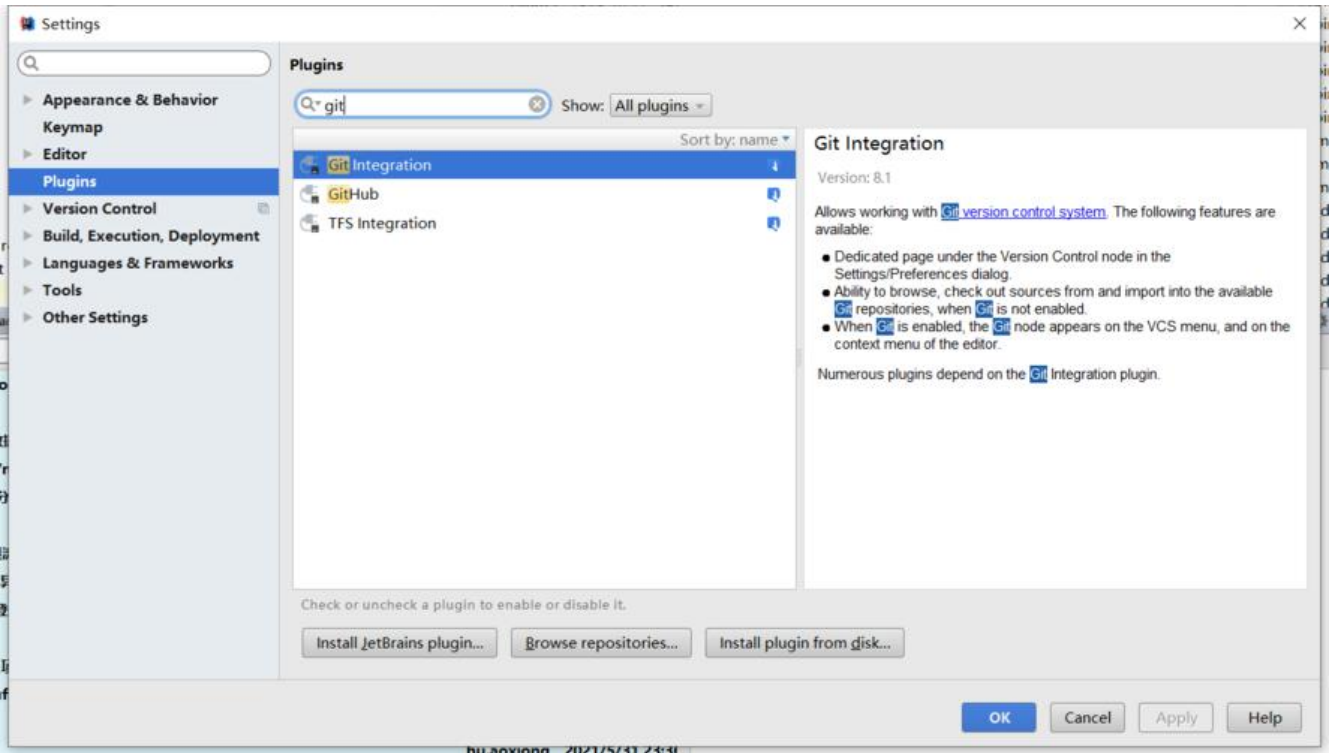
Settings

Appearance & Behavior
Keymap
Editor
Plugins
Version Control
Build, Execution, Deployment
Languages & Frameworks
Tools
Other Settings

Plugins

git

Show: All plugins

Sort by: name

Git Integration
GitHub
TFS Integration

Git Integration

Version: 8.1

Allows working with Git version control system. The following features are available:

- Dedicated page under the Version Control node in the Settings/Preferences dialog.
- Ability to browse, check out sources from and import into the available Git repositories, when Git is not enabled.
- When Git is enabled, the Git node appears on the VCS menu, and on the context menu of the editor.

Numerous plugins depend on the Git Integration plugin.

Check or uncheck a plugin to enable or disable it.

Install JetBrains plugin...
Browse repositories...
Install plugin from disk...

OK
Cancel
Apply
Help

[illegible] 2021/5/31 23:3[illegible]